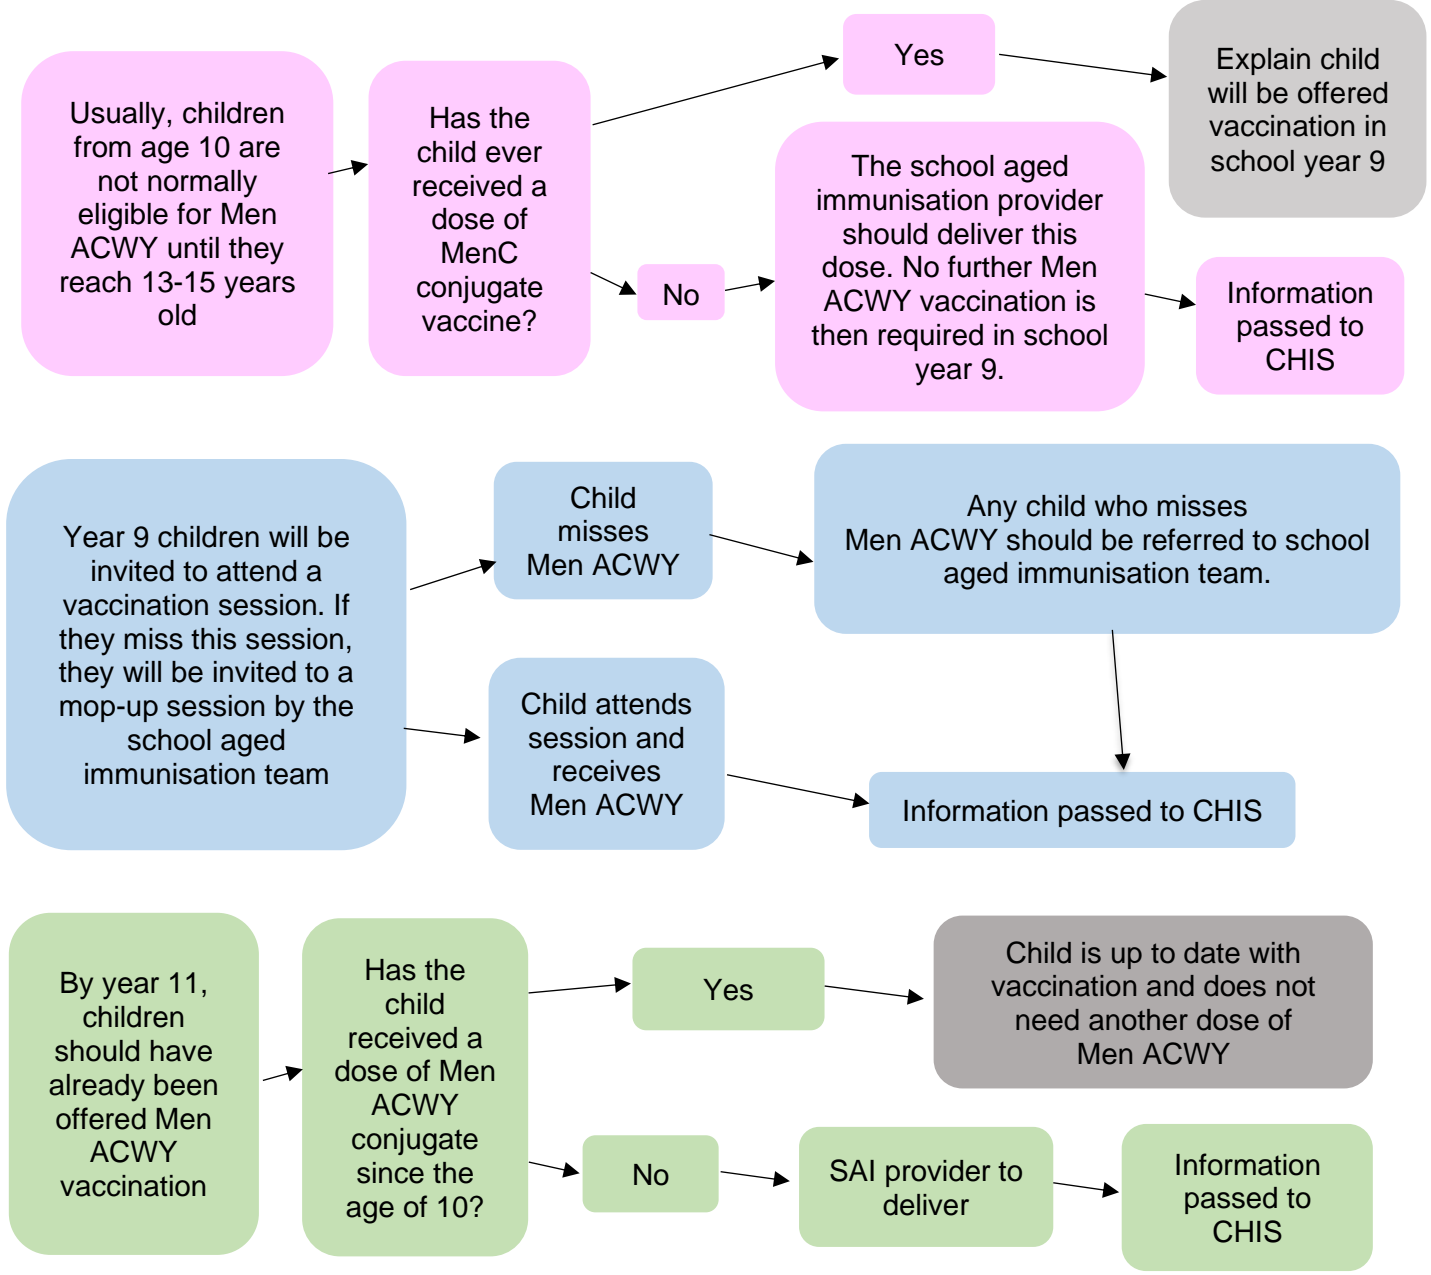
Usually, children from age 10 are not normally eligible for Men ACWY until they reach 13-15 years old

Has the child ever received a dose of MenC conjugate vaccine?

Yes

Explain child will be offered vaccination in school year 9

No

The school aged immunisation provider should deliver this dose. No further Men ACWY vaccination is then required in school year 9.

Information passed to CHIS

Year 9 children will be invited to attend a vaccination session. If they miss this session, they will be invited to a mop-up session by the school aged immunisation team

Child misses Men ACWY

Any child who misses Men ACWY should be referred to school aged immunisation team.

Child attends session and receives Men ACWY

Information passed to CHIS

By year 11, children should have already been offered Men ACWY vaccination

Has the child received a dose of Men ACWY conjugate since the age of 10?

Yes

Child is up to date with vaccination and does not need another dose of Men ACWY

No

SAI provider to deliver

Information passed to CHIS